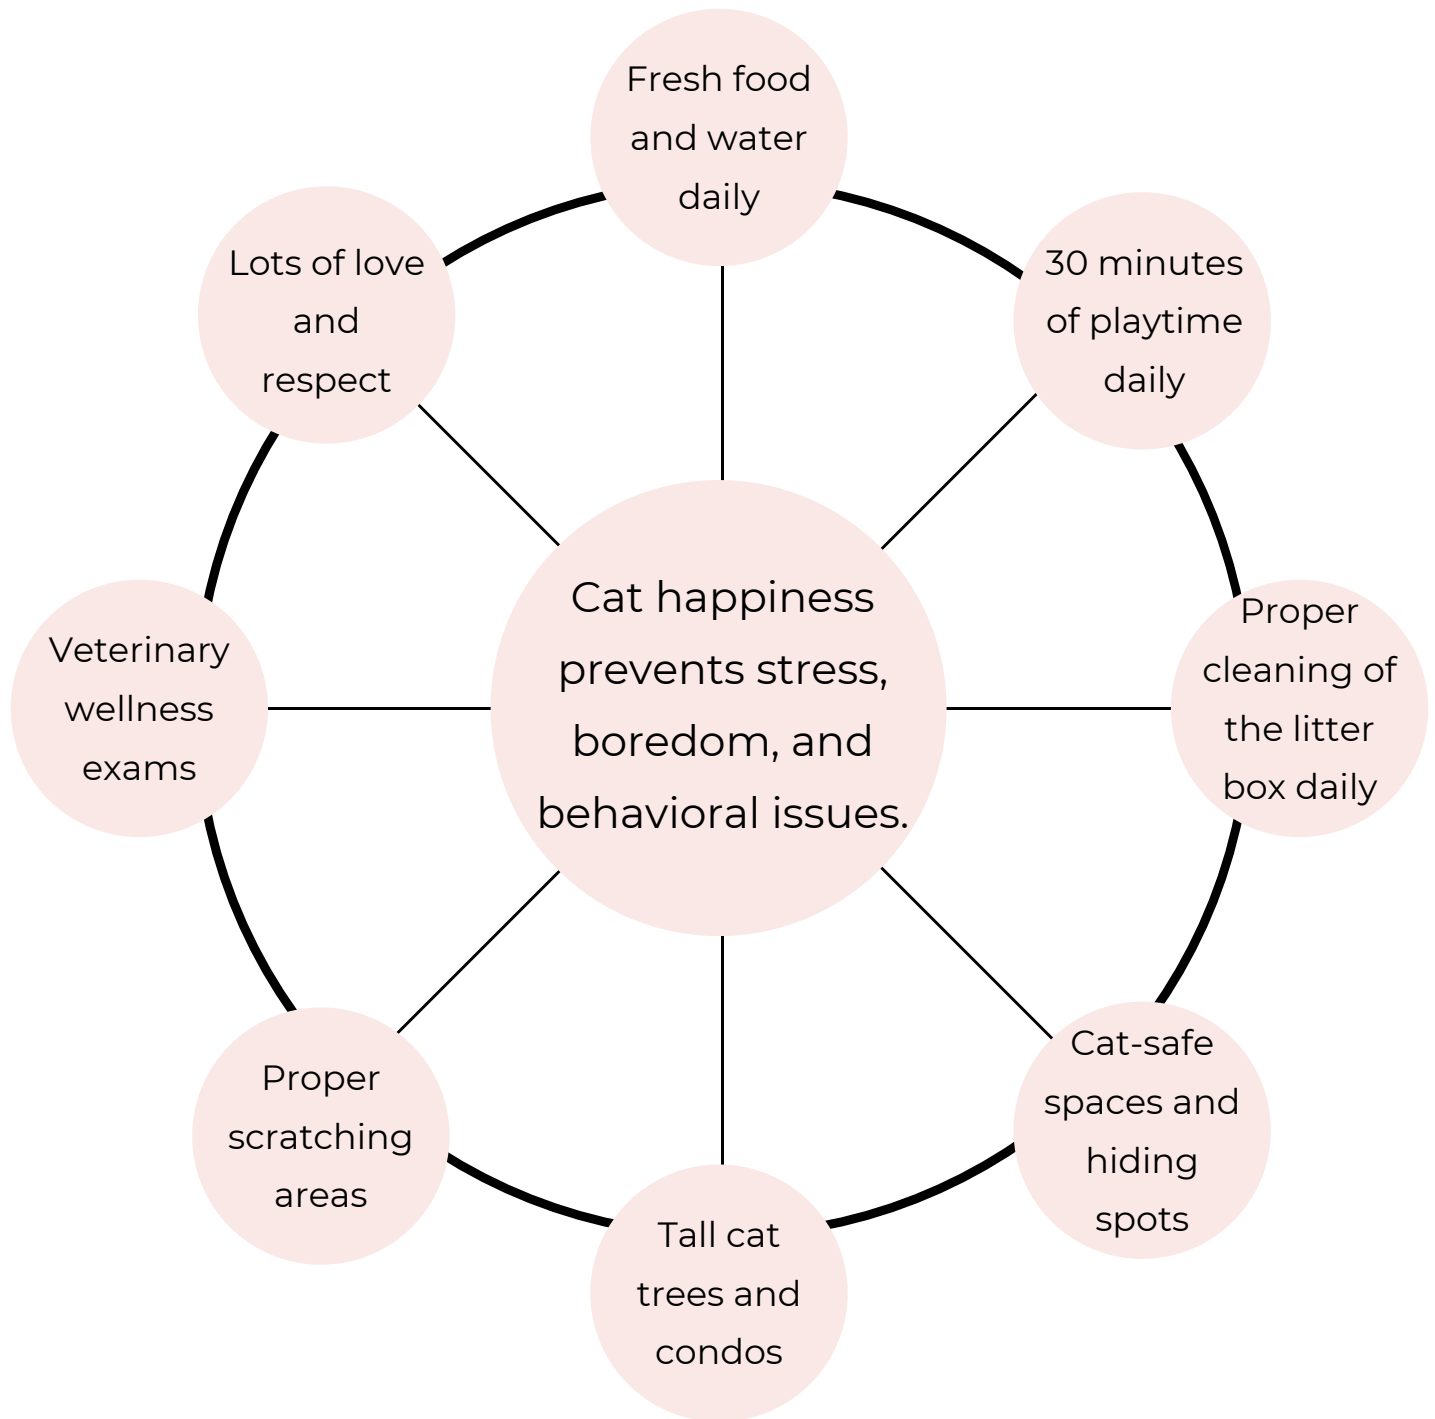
Cat happiness prevents stress, boredom, and behavioral issues.

Fresh food and water daily

30 minutes of playtime daily

Proper cleaning of the litter box daily

Cat-safe spaces and hiding spots

Tall cat trees and condos

Proper scratching areas

Veterinary wellness exams

Lots of love and respect